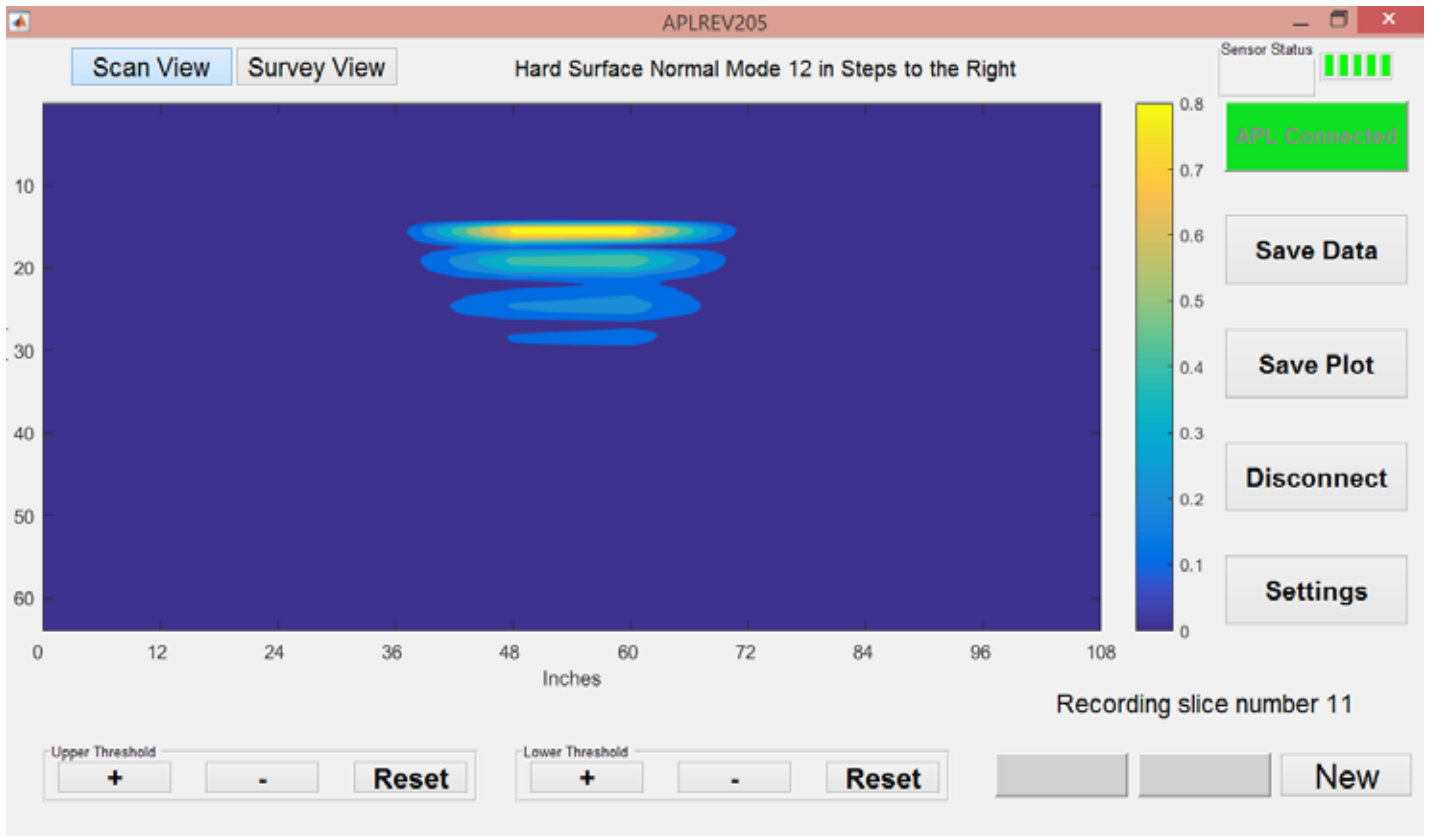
APLREV205

Scan View
Survey View
Hard Surface Normal Mode 12 in Steps to the Right

Sensor Status

APL Connected

10
20
30
40
50
60

0
12
24
36
48
60
72
84
96
108
Inches

0.8
0.7
0.6
0.5
0.4
0.3
0.2
0.1
0

Save Data
Save Plot
Disconnect
Settings

Recording slice number 11

Upper Threshold
+
-
Reset

Lower Threshold
+
-
Reset

New